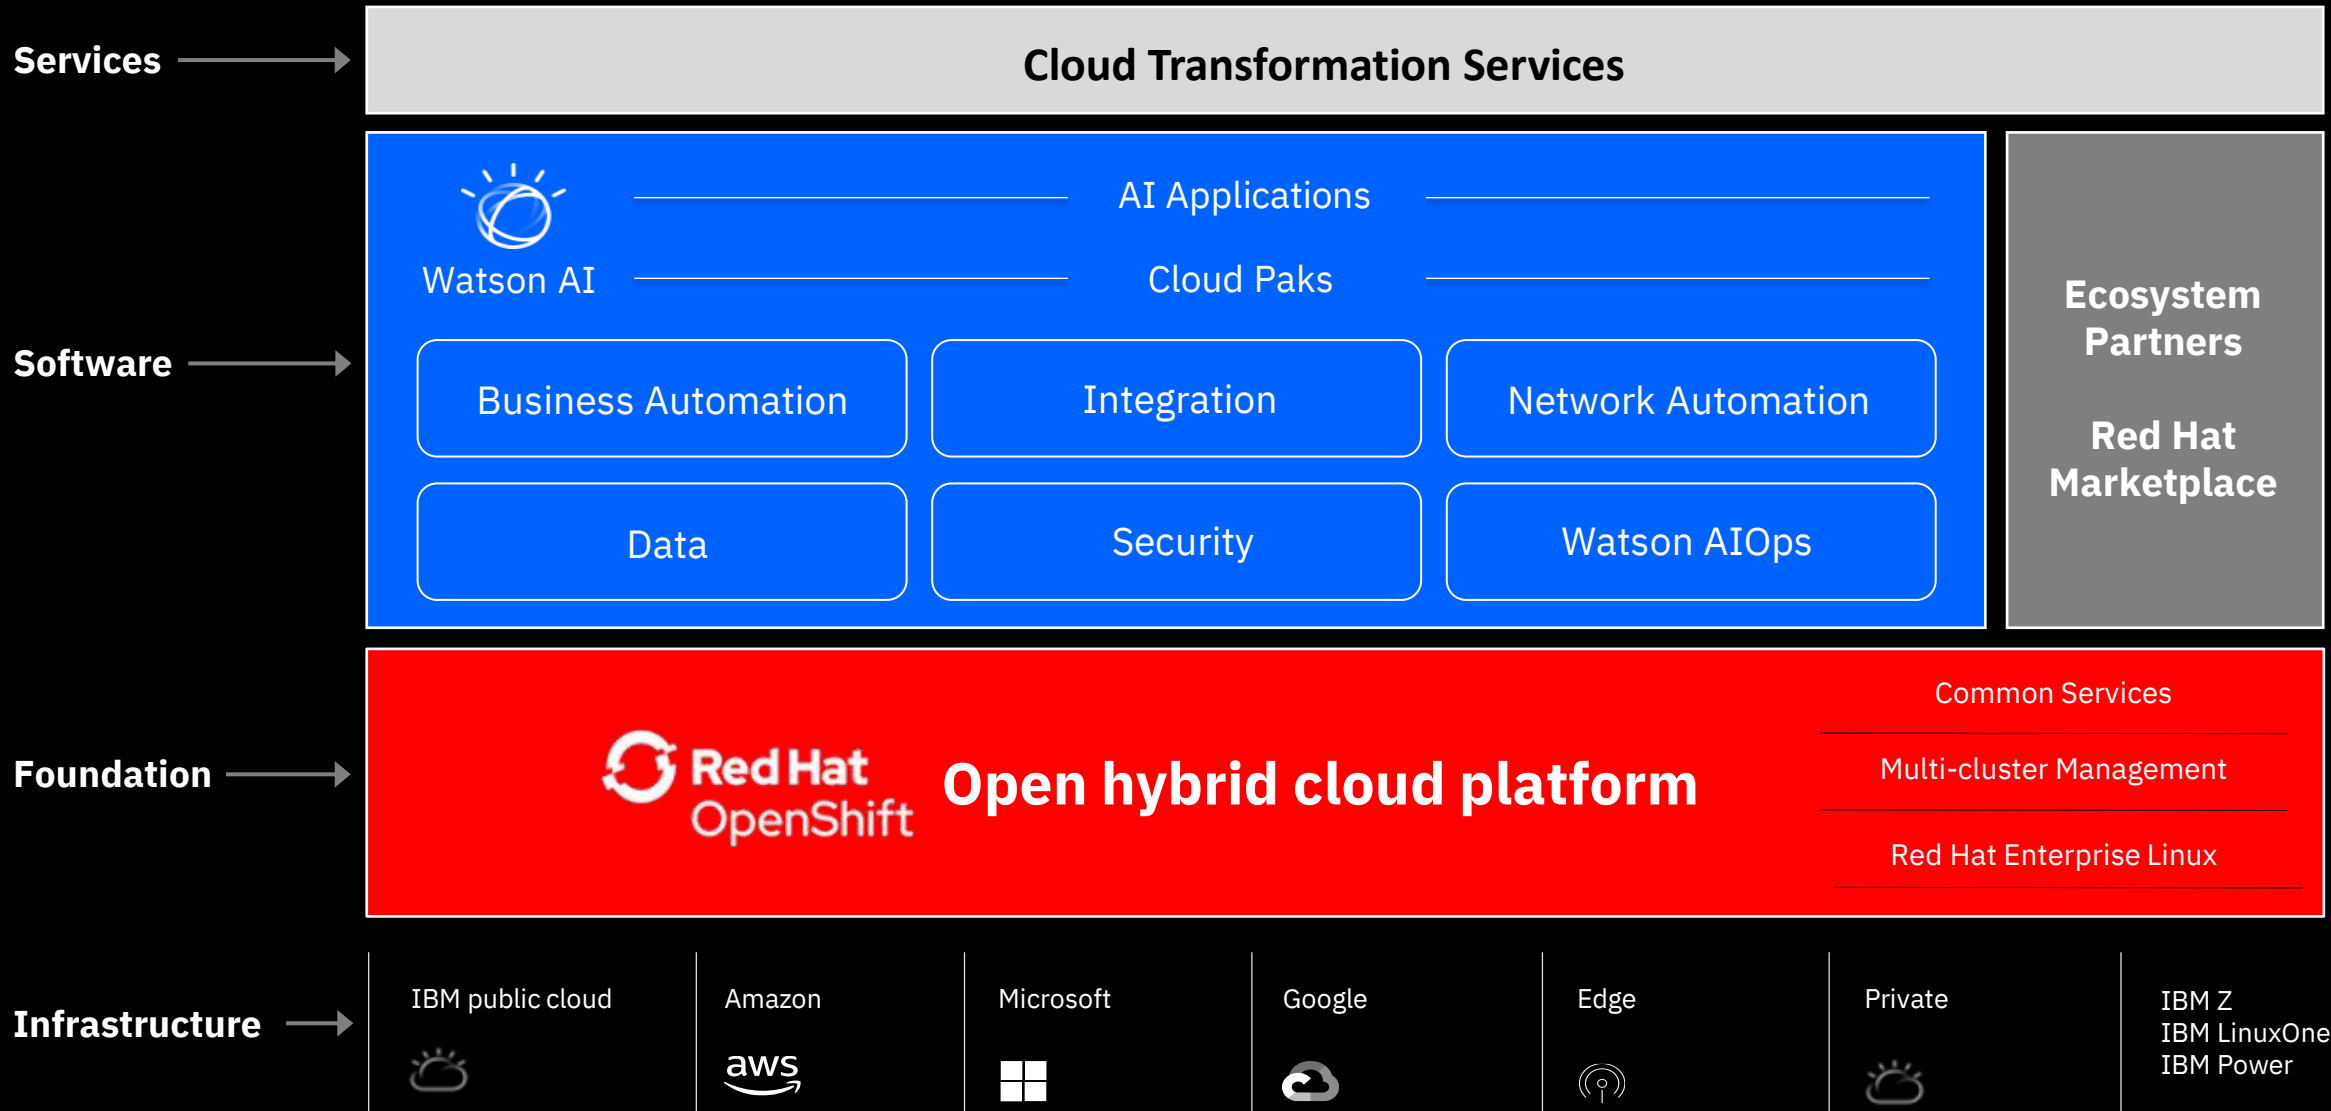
Services

Cloud Transformation Services

Software

Watson AI

AI Applications

Cloud Paks

Business Automation

Integration

Network Automation

Data

Security

Watson AIOps

Ecosystem Partners

Red Hat Marketplace

Foundation

Red Hat OpenShift

Open hybrid cloud platform

Common Services

Multi-cluster Management

Red Hat Enterprise Linux

Infrastructure

IBM public cloud

Amazon

aws

Microsoft

Google

Edge

Private

IBM Z
IBM LinuxOne
IBM Power